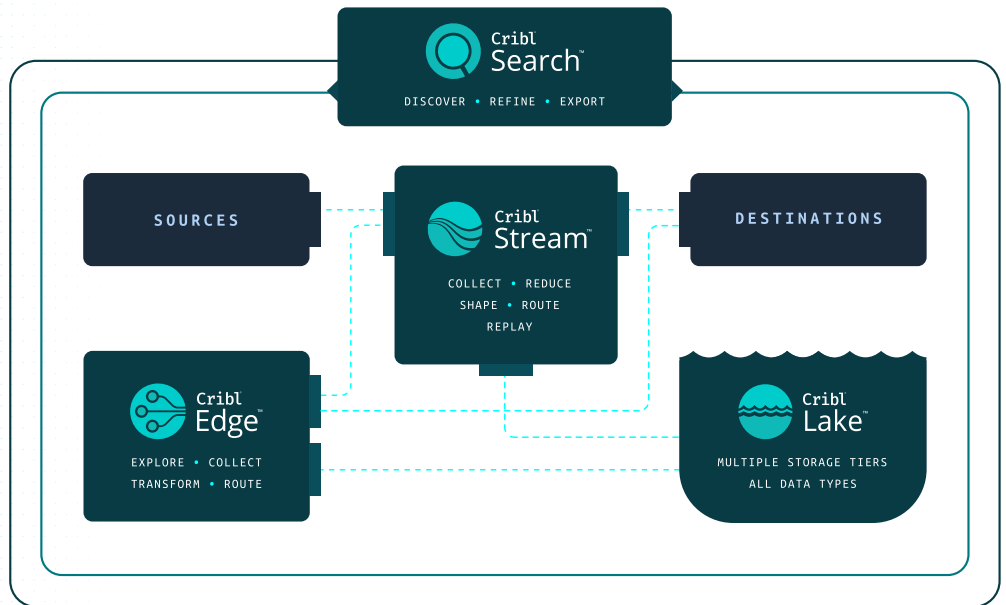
Cribl Search™

DISCOVER • REFINE • EXPORT

SOURCES

Cribl Stream™

COLLECT • REDUCE
SHAPE • ROUTE
REPLAY

DESTINATIONS

Cribl Edge™

EXPLORE • COLLECT
TRANSFORM • ROUTE

Cribl Lake™

MULTIPLE STORAGE TIERS
ALL DATA TYPES